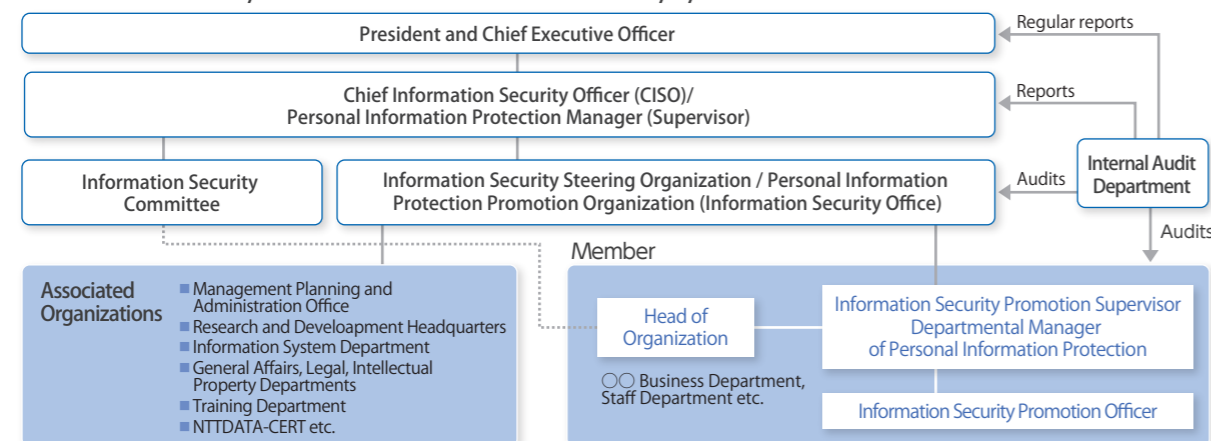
President and Chief Executive Officer

Regular reports

Chief Information Security Officer (CISO)/ Personal Information Protection Manager (Supervisor)

Reports

Information Security Committee

Information Security Steering Organization / Personal Information Protection Promotion Organization (Information Security Office)

Audits

Internal Audit Department

Audits

Member

Associated Organizations

Management Planning and Administration Office
Research and Develoapment Headquarters
Information System Department
General Affairs, Legal, Intellectual Property Departments
Training Department
NTTDATA-CERT etc.

Head of Organization

Information Security Promotion Supervisor Departmental Manager of Personal Information Protection

○○ Business Department, Staff Department etc.

Information Security Promotion Officer